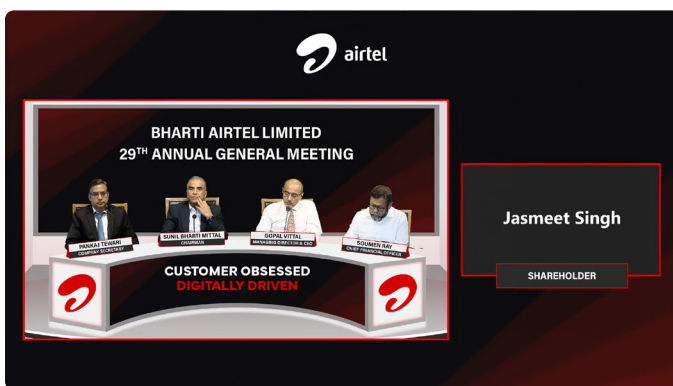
airtel

BHARTI AIRTEL LIMITED
29$^{TH}$ ANNUAL GENERAL MEETING

PANKAJ TEWARI
COMPANY SECRETARY

SUNIL BHARTI MITTAL
CHAIRMAN

GOPAL VITTAL
MANAGING DIRECTOR & CEO

SOUMEN RAY
CHIEF FINANCIAL OFFICER

CUSTOMER OBSESSED
DIGITALLY DRIVEN

Jasmeet Singh

SHAREHOLDER